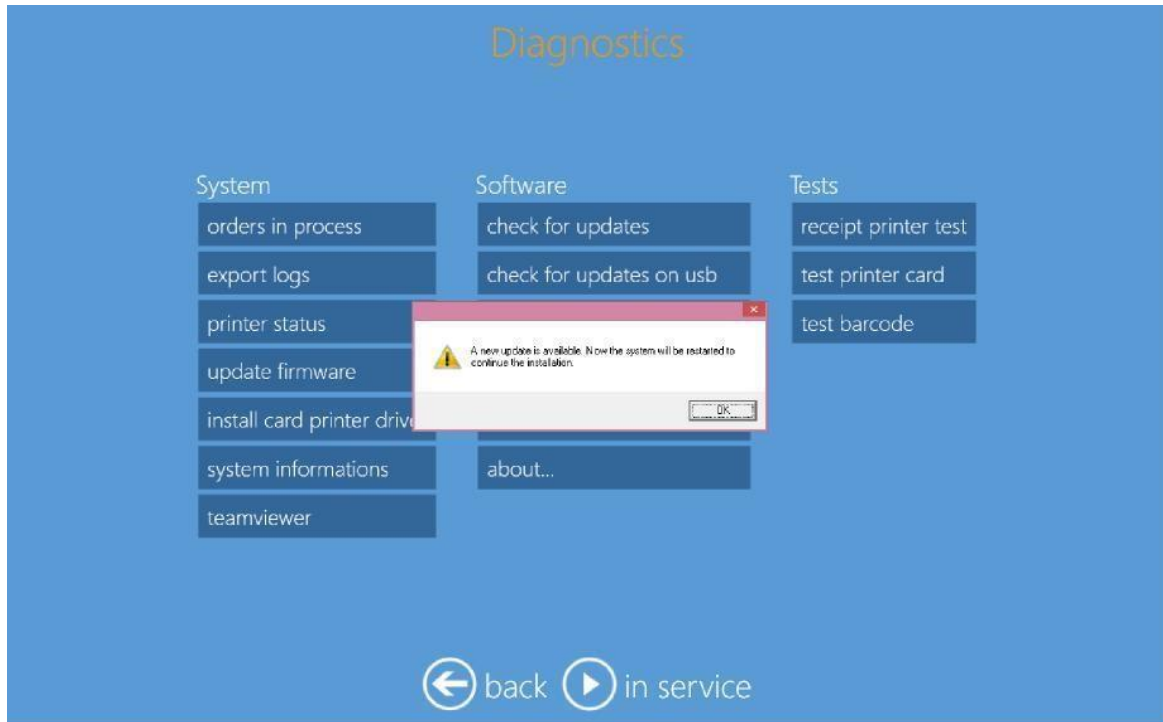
Diagnostics

System
orders in process
export logs
printer status
update firmware
install card printer driv
system informations
teamviewer

Software
check for updates
check for updates on usb
about...

Tests
receipt printer test
test printer card
test barcode

A new update is available. Now the system will be restarted to continue the installation.
OK

back in service